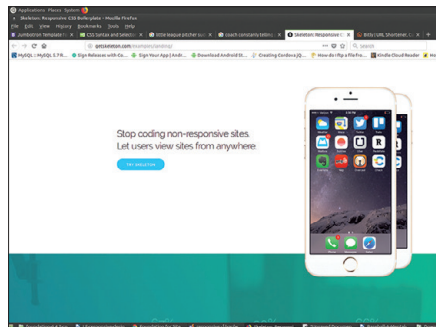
Applications Places System

Skeleton: Responsive CSS Boilerplate - Mozilla Firefox

File Edit View History Bookmarks Tools Help

Jumbotron Template f × CSS Syntax and Selecto × little league pitcher ba × coach constantly telling × Skeleton: Responsive C × Bitly | URL Shortener, C ×

getskeleton.com/examples/landing/

Search

MySQL :: MySQL 5.7 R... Sign Releases with Co... Sign Your App | Andr... Download Android St... Creating Cordova (JQ... How do I flip a File fro... Kindle Cloud Reader

Stop coding non-responsive sites.
Let users view sites from anywhere.

TRY SKELETON